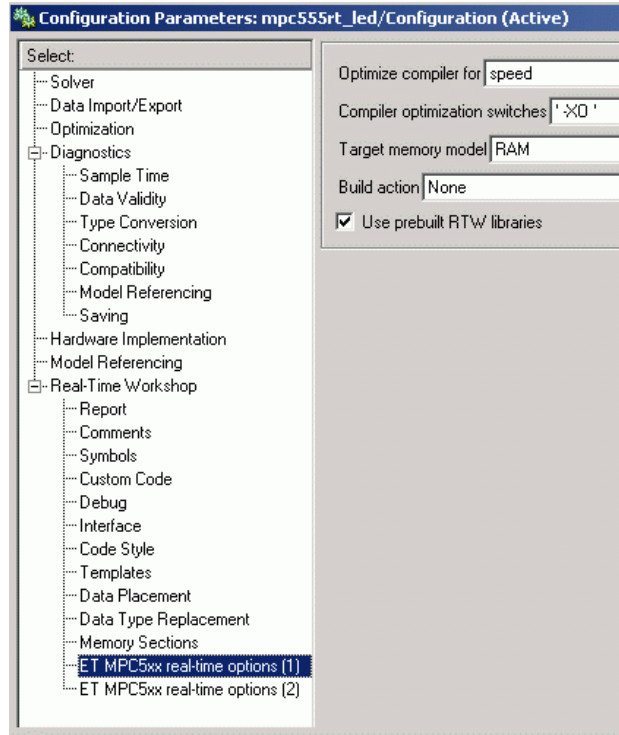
Configuration Parameters: mpc555rt_led/Configuration (Active)

Select:
Solver
Data Import/Export
Optimization
Diagnostics
Sample Time
Data Validity
Type Conversion
Connectivity
Compatibility
Model Referencing
Saving
Hardware Implementation
Model Referencing
Real-Time Workshop
Report
Comments
Symbols
Custom Code
Debug
Interface
Code Style
Templates
Data Placement
Data Type Replacement
Memory Sections
ET MPC5xx real-time options (1)
ET MPC5xx real-time options (2)

Optimize compiler for speed
Compiler optimization switches '-XO '
Target memory model RAM
Build action None
Use prebuilt RTW libraries